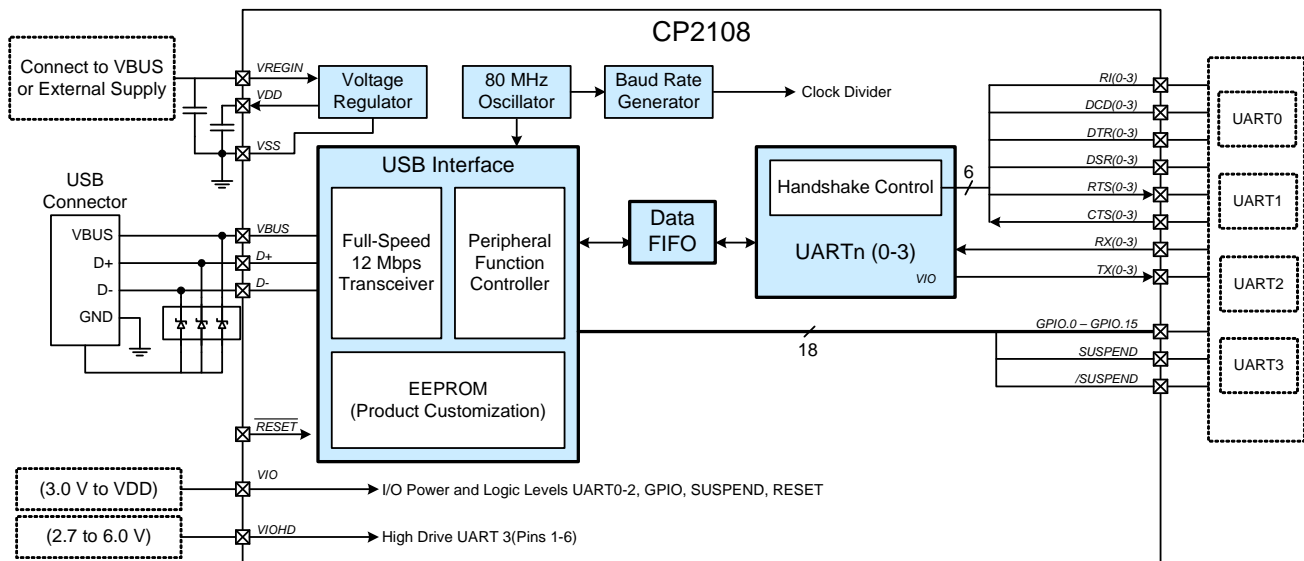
CP2108

Connect to VBUS or External Supply

VREGIN

VDD

VSS

Voltage Regulator

80 MHz Oscillator

Baud Rate Generator

Clock Divider

USB Connector

VBUS

D+

D-

GND

VBUS

D+

D-

USB Interface

Full-Speed 12 Mbps Transceiver

Peripheral Function Controller

EEPROM (Product Customization)

Data FIFO

Handshake Control

6

UARTn (0-3)

VIO

RI(0-3)

DCD(0-3)

DTR(0-3)

DSR(0-3)

RTS(0-3)

CTS(0-3)

RX(0-3)

TX(0-3)

GPIO.0 – GPIO.15

SUSPEND

/SUSPEND

18

UART0

UART1

UART2

UART3

$\overline{RESET}$

(3.0 V to VDD)

VIO

I/O Power and Logic Levels UART0-2, GPIO, SUSPEND, RESET

(2.7 to 6.0 V)

VIOHD

High Drive UART 3(Pins 1-6)